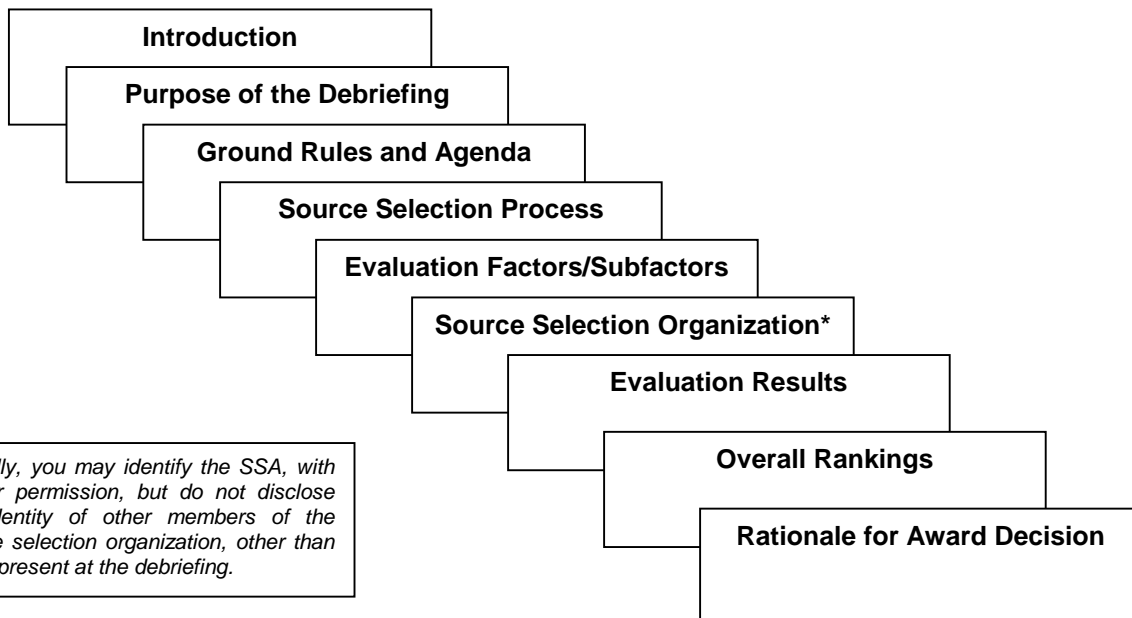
Introduction

Purpose of the Debriefing

Ground Rules and Agenda

Source Selection Process

Evaluation Factors/Subfactors

Source Selection Organization*

Evaluation Results

Overall Rankings

Rationale for Award Decision

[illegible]lly, you may identify the SSA, with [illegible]r permission, but do not disclose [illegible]dentity of other members of the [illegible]e selection organization, other than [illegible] present at the debriefing.